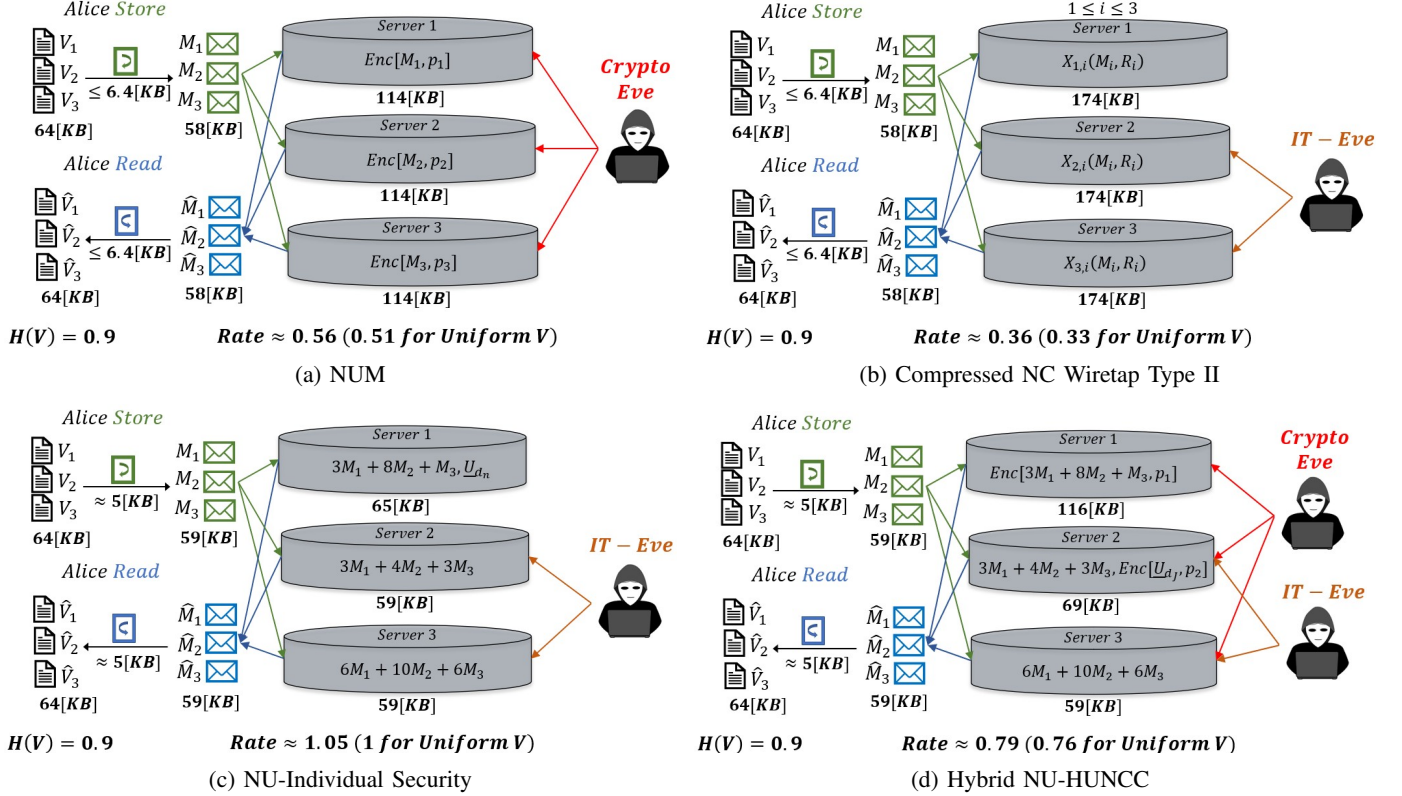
Alice Store
$V_1$
$V_2$
$V_3$
$\leq 6.4[KB]$
64[KB]
$M_1$
$M_2$
$M_3$
58[KB]
Server 1
$Enc[M_1, p_1]$
114[KB]
Server 2
$Enc[M_2, p_2]$
114[KB]
Server 3
$Enc[M_3, p_3]$
114[KB]
Crypto Eve
Alice Read
$\hat{V}_1$
$\hat{V}_2$
$\hat{V}_3$
$\leq 6.4[KB]$
64[KB]
$\hat{M}_1$
$\hat{M}_2$
$\hat{M}_3$
58[KB]
$H(V) = 0.9$
$Rate \approx 0.56$ (0.51 for Uniform V)
(a) NUM

Alice Store
$1 \leq i \leq 3$
$V_1$
$V_2$
$V_3$
$\leq 6.4[KB]$
64[KB]
$M_1$
$M_2$
$M_3$
58[KB]
Server 1
$X_{1,i}(M_i, R_i)$
174[KB]
Server 2
$X_{2,i}(M_i, R_i)$
174[KB]
Server 3
$X_{3,i}(M_i, R_i)$
174[KB]
$IT - Eve$
Alice Read
$\hat{V}_1$
$\hat{V}_2$
$\hat{V}_3$
$\leq 6.4[KB]$
64[KB]
$\hat{M}_1$
$\hat{M}_2$
$\hat{M}_3$
58[KB]
$H(V) = 0.9$
$Rate \approx 0.36$ (0.33 for Uniform V)
(b) Compressed NC Wiretap Type II

Alice Store
$V_1$
$V_2$
$V_3$
$\approx 5[KB]$
64[KB]
$M_1$
$M_2$
$M_3$
59[KB]
Server 1
$3M_1 + 8M_2 + M_3, \underline{U}_{d_n}$
65[KB]
Server 2
$3M_1 + 4M_2 + 3M_3$
59[KB]
Server 3
$6M_1 + 10M_2 + 6M_3$
59[KB]
$IT - Eve$
Alice Read
$\hat{V}_1$
$\hat{V}_2$
$\hat{V}_3$
$\approx 5[KB]$
64[KB]
$\hat{M}_1$
$\hat{M}_2$
$\hat{M}_3$
59[KB]
$H(V) = 0.9$
$Rate \approx 1.05$ (1 for Uniform V)
(c) NU-Individual Security

Alice Store
$V_1$
$V_2$
$V_3$
$\approx 5[KB]$
64[KB]
$M_1$
$M_2$
$M_3$
59[KB]
Server 1
$Enc[3M_1 + 8M_2 + M_3, p_1]$
116[KB]
Server 2
$3M_1 + 4M_2 + 3M_3, Enc[\underline{U}_{d_f}, p_2]$
69[KB]
Server 3
$6M_1 + 10M_2 + 6M_3$
59[KB]
Crypto Eve
$IT - Eve$
Alice Read
$\hat{V}_1$
$\hat{V}_2$
$\hat{V}_3$
$\approx 5[KB]$
64[KB]
$\hat{M}_1$
$\hat{M}_2$
$\hat{M}_3$
59[KB]
$H(V) = 0.9$
$Rate \approx 0.79$ (0.76 for Uniform V)
(d) Hybrid NU-HUNCC